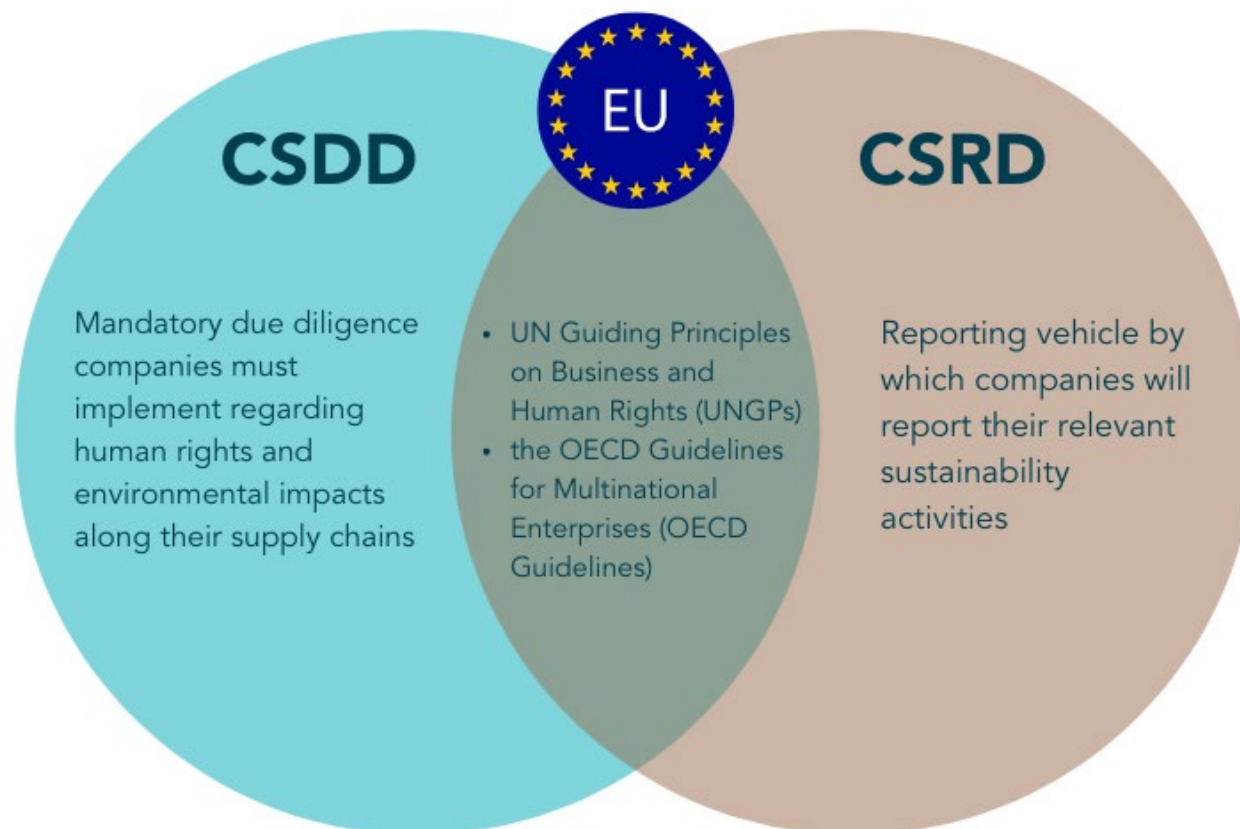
EU

CSDD

CSRD

Mandatory due diligence companies must implement regarding human rights and environmental impacts along their supply chains

• UN Guiding Principles on Business and Human Rights (UNGPs)
• the OECD Guidelines for Multinational Enterprises (OECD Guidelines)

Reporting vehicle by which companies will report their relevant sustainability activities